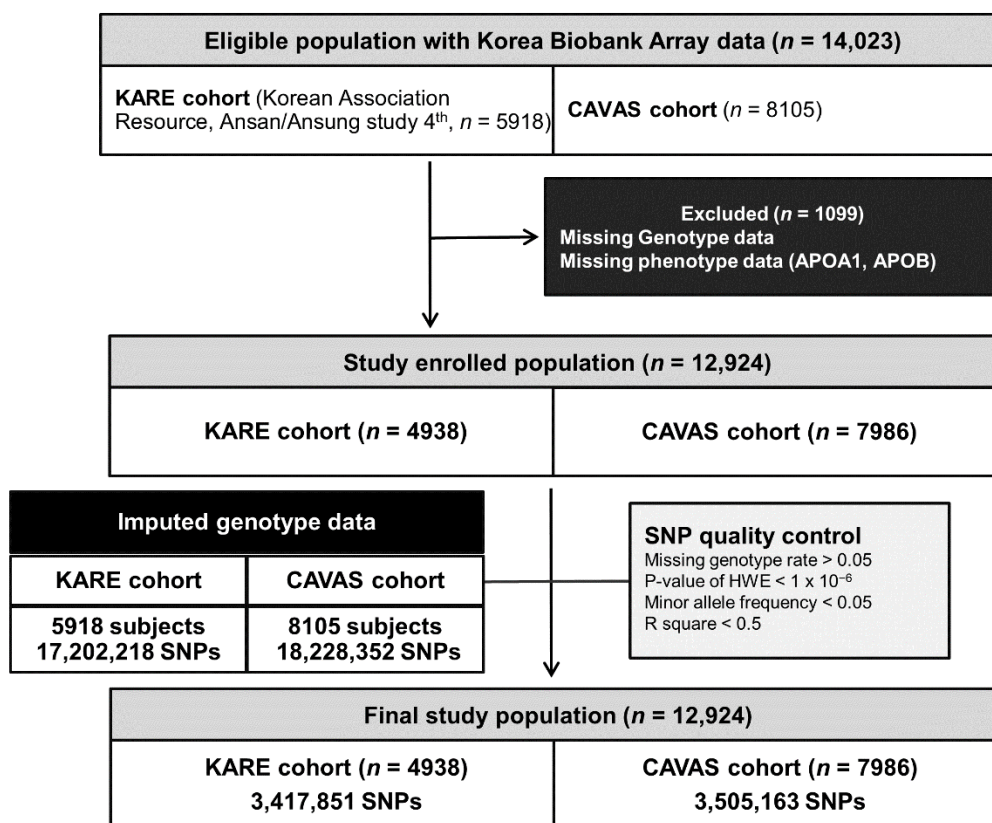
Eligible population with Korea Biobank Array data ($n$ = 14,023)

KARE cohort (Korean Association Resource, Ansan/Ansung study 4$^{th}$, $n$ = 5918)

CAVAS cohort ($n$ = 8105)

Excluded ($n$ = 1099)
Missing Genotype data
Missing phenotype data (APOA1, APOB)

Study enrolled population ($n$ = 12,924)

KARE cohort ($n$ = 4938)

CAVAS cohort ($n$ = 7986)

Imputed genotype data

| KARE cohort | CAVAS cohort |
|---|---|
| 5918 subjects 17,202,218 SNPs | 8105 subjects 18,228,352 SNPs |

SNP quality control
Missing genotype rate > 0.05
P-value of HWE < 1 x $10^{-6}$
Minor allele frequency < 0.05
R square < 0.5

Final study population ($n$ = 12,924)

KARE cohort ($n$ = 4938)
3,417,851 SNPs

CAVAS cohort ($n$ = 7986)
3,505,163 SNPs